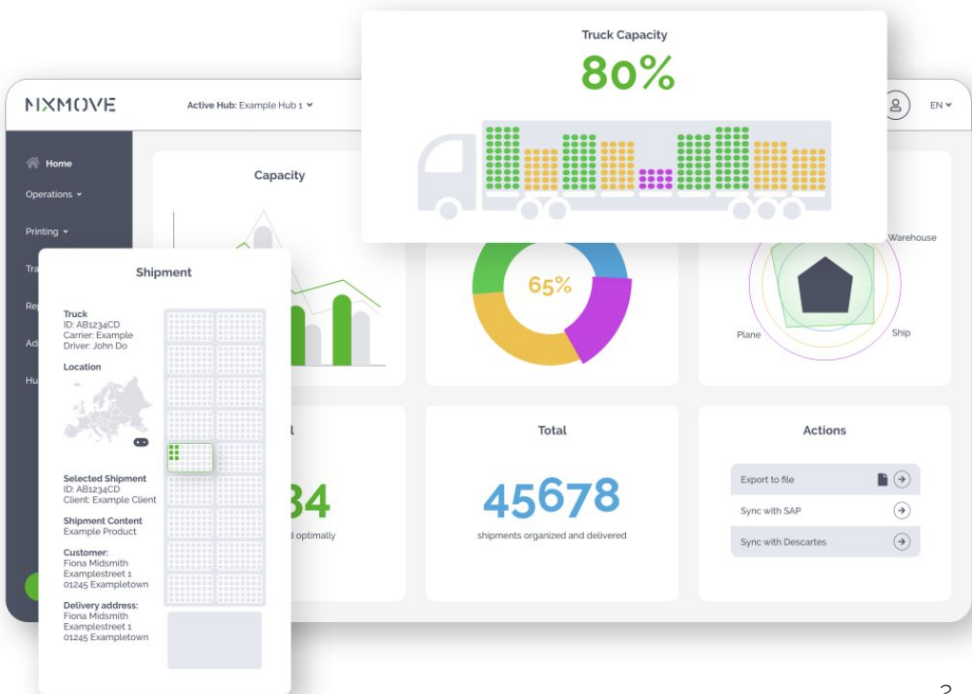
Truck Capacity
80%

NXMOVE
Active Hub: Example Hub 1
EN

Home
Operations
Printing
Tra
Re
Ad
Hu

Capacity

65%

Warehouse
Plane
Ship

Shipment

Truck
ID: AB1234CD
Carrier: Example
Driver: John Do

Location

Selected Shipment
ID: AB1234CD
Client: Example Client

Shipment Content
Example Product

Customer:
Fiona Midsmith
Examplestreet 1
01245 Exampletown

Delivery address:
Fiona Midsmith
Examplestreet 1
01245 Exampletown

l
34
d optimally

Total
45678
shipments organized and delivered

Actions
Export to file
Sync with SAP
Sync with Descartes

3